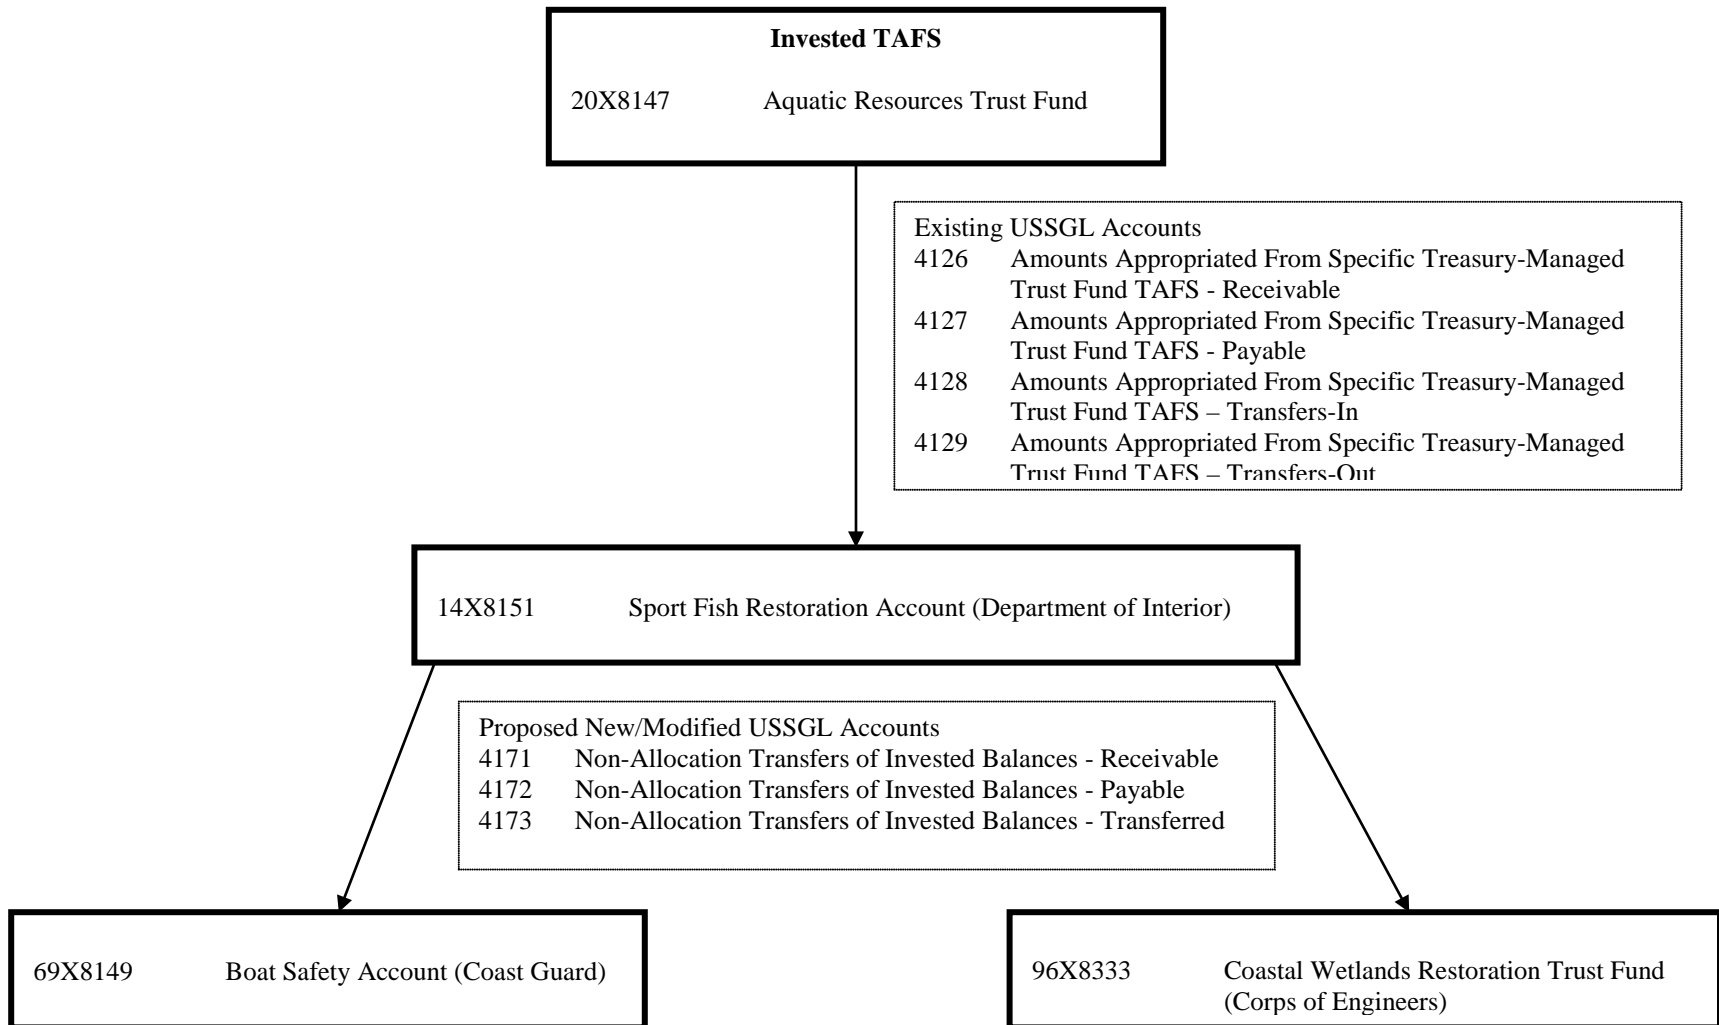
Invested TAFS

20X8147 Aquatic Resources Trust Fund

Existing USSGL Accounts
4126 Amounts Appropriated From Specific Treasury-Managed Trust Fund TAFS - Receivable
4127 Amounts Appropriated From Specific Treasury-Managed Trust Fund TAFS - Payable
4128 Amounts Appropriated From Specific Treasury-Managed Trust Fund TAFS – Transfers-In
4129 Amounts Appropriated From Specific Treasury-Managed Trust Fund TAFS – Transfers-Out

14X8151 Sport Fish Restoration Account (Department of Interior)

Proposed New/Modified USSGL Accounts
4171 Non-Allocation Transfers of Invested Balances - Receivable
4172 Non-Allocation Transfers of Invested Balances - Payable
4173 Non-Allocation Transfers of Invested Balances - Transferred

69X8149 Boat Safety Account (Coast Guard)

96X8333 Coastal Wetlands Restoration Trust Fund (Corps of Engineers)